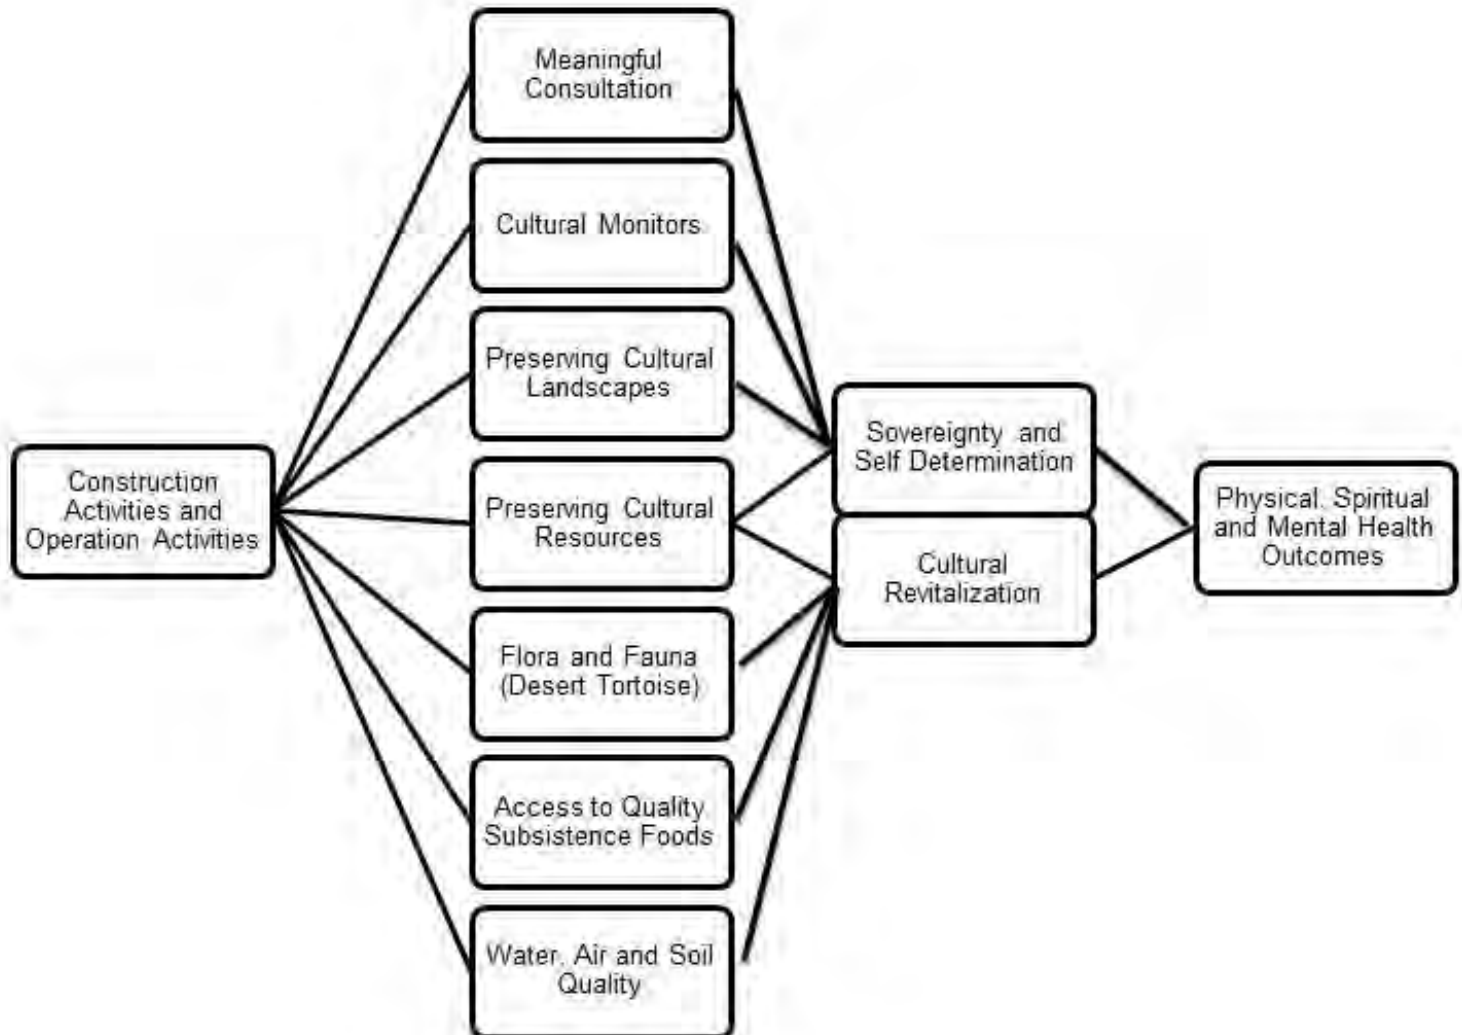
Construction Activities and Operation Activities

Meaningful Consultation

Cultural Monitors

Preserving Cultural Landscapes

Preserving Cultural Resources

Flora and Fauna (Desert Tortoise)

Access to Quality Subsistence Foods

Water, Air and Soil Quality

Sovereignty and Self Determination

Cultural Revitalization

Physical, Spiritual and Mental Health Outcomes